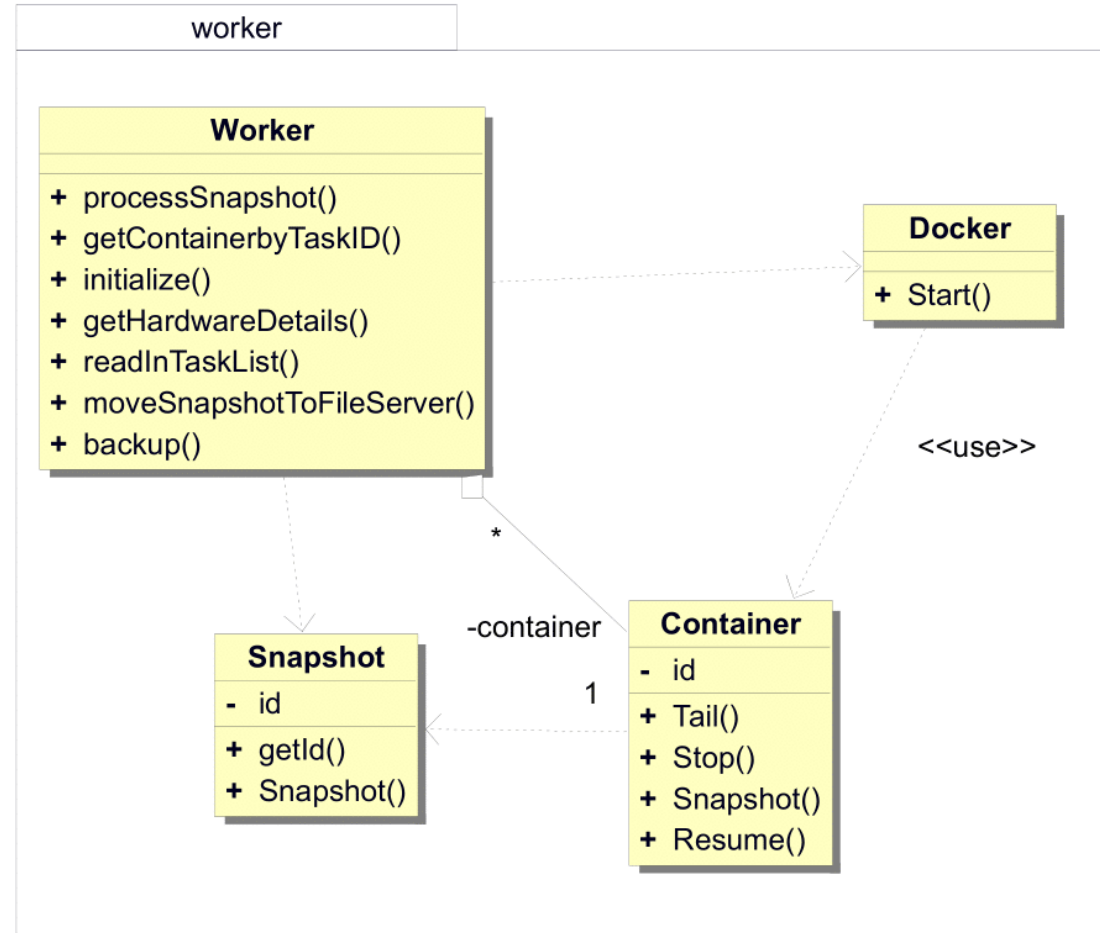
worker

Worker

+ processSnapshot()
+ getContainerbyTaskID()
+ initialize()
+ getHardwareDetails()
+ readInTaskList()
+ moveSnapshotToFileServer()
+ backup()

Docker

+ Start()

<<use>>

*

-container

1

Snapshot

- id

+ getId()
+ Snapshot()

Container

- id

+ Tail()
+ Stop()
+ Snapshot()
+ Resume()